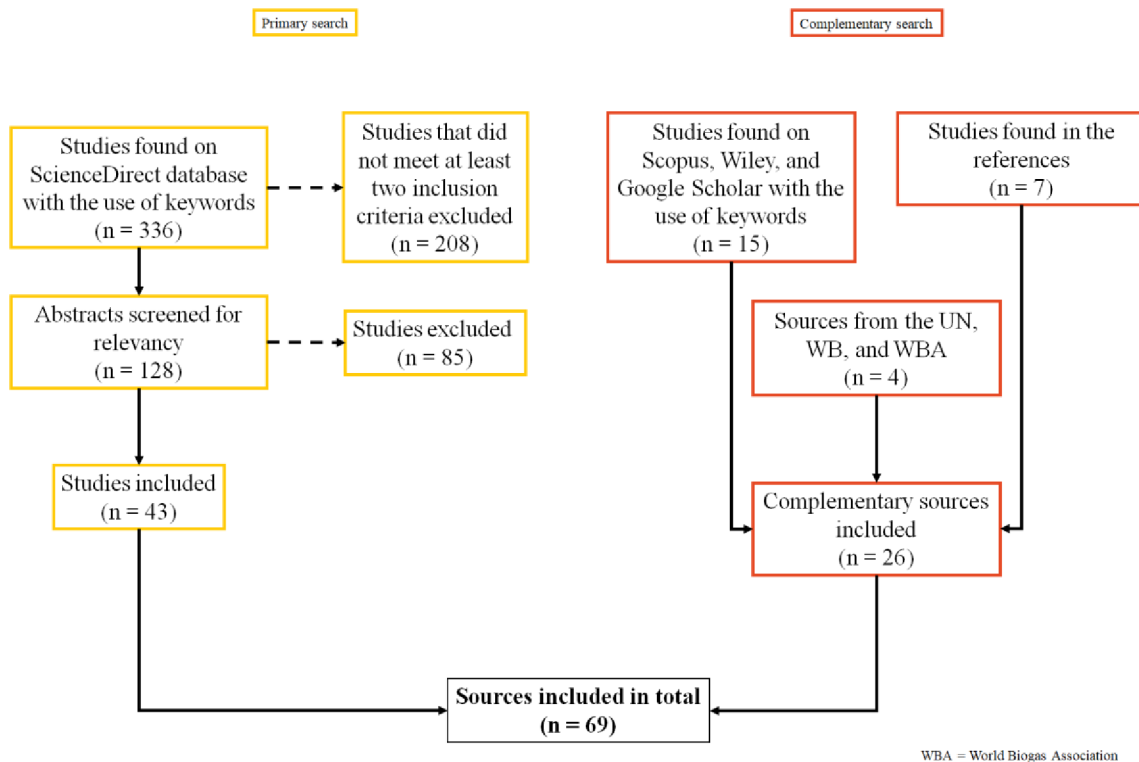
Primary search

Complementary search

Studies found on ScienceDirect database with the use of keywords (n = 336)

Studies that did not meet at least two inclusion criteria excluded (n = 208)

Studies found on Scopus, Wiley, and Google Scholar with the use of keywords (n = 15)

Studies found in the references (n = 7)

Abstracts screened for relevancy (n = 128)

Studies excluded (n = 85)

Sources from the UN, WB, and WBA (n = 4)

Studies included (n = 43)

Complementary sources included (n = 26)

**Sources included in total (n = 69)**

WBA = World Biogas Association